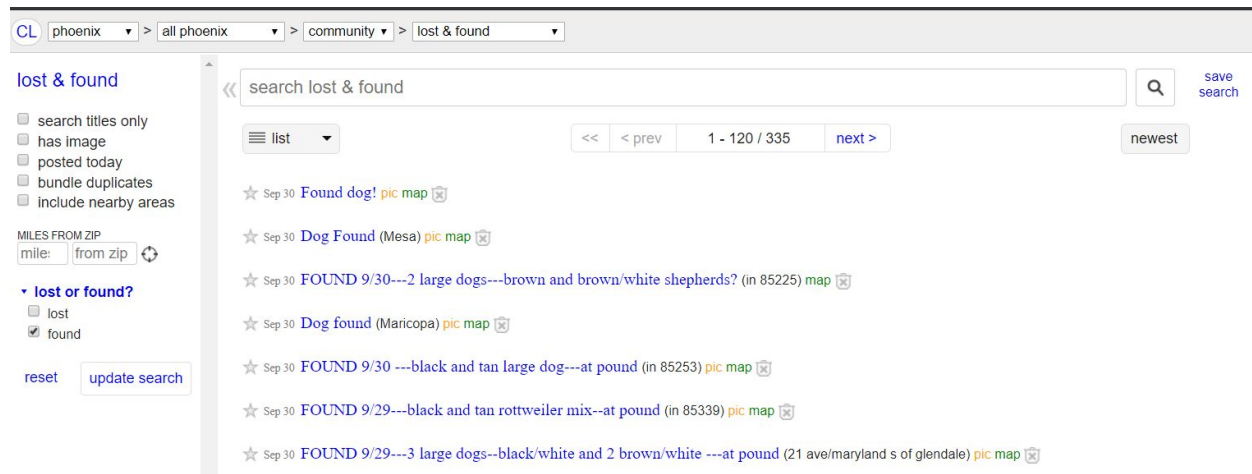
CL phoenix > all phoenix > community > lost & found

lost & found

search titles only
has image
posted today
bundle duplicates
include nearby areas

MILES FROM ZIP
miles from zip

lost or found?
lost
found

reset update search

search lost & found

save search

list

<< < prev 1 - 120 / 335 next >

newest

Sep 30 Found dog! pic map

Sep 30 Dog Found (Mesa) pic map

Sep 30 FOUND 9/30---2 large dogs---brown and brown/white shepherds? (in 85225) map

Sep 30 Dog found (Maricopa) pic map

Sep 30 FOUND 9/30 ---black and tan large dog---at pound (in 85253) pic map

Sep 30 FOUND 9/29---black and tan rottweiler mix--at pound (in 85339) pic map

Sep 30 FOUND 9/29---3 large dogs--black/white and 2 brown/white ---at pound (21 ave/maryland s of glendale) pic map